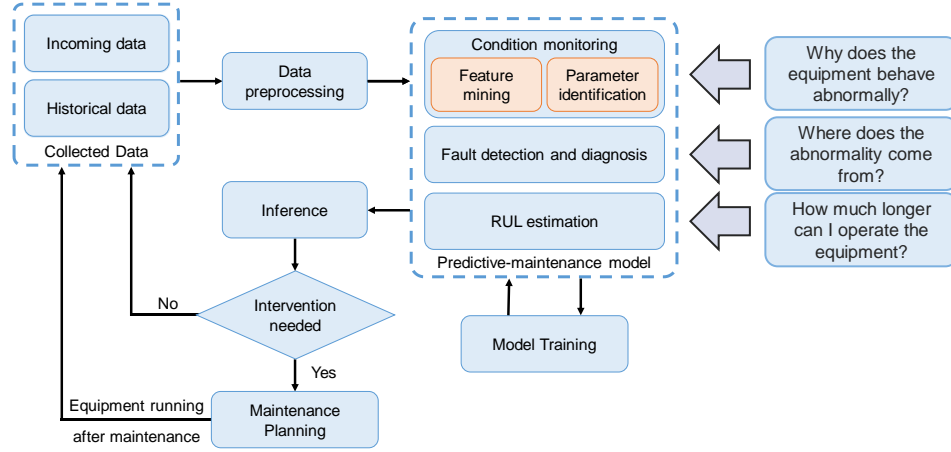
Incoming data

Historical data

Collected Data

Data preprocessing

Condition monitoring

Feature mining

Parameter identification

Fault detection and diagnosis

RUL estimation

Predictive-maintenance model

Why does the equipment behave abnormally?

Where does the abnormality come from?

How much longer can I operate the equipment?

Inference

Intervention needed

No

Yes

Model Training

Equipment running after maintenance

Maintenance Planning